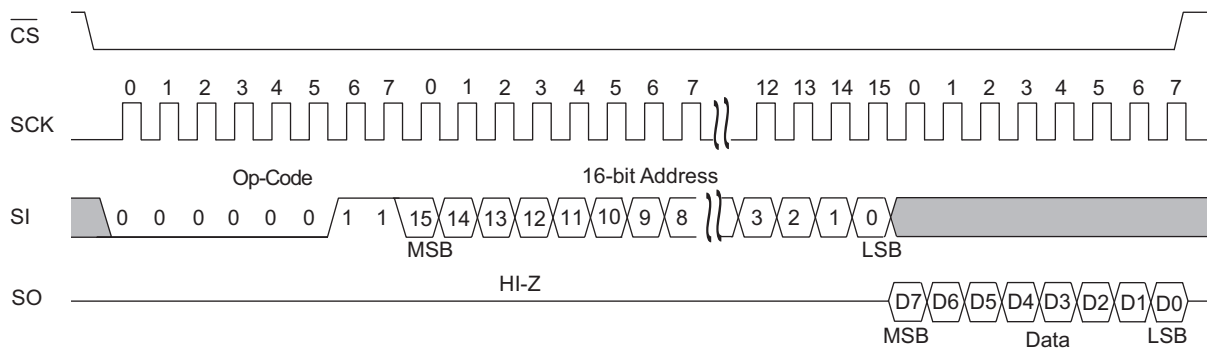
$\overline{CS}$

0 1 2 3 4 5 6 7 0 1 2 3 4 5 6 7 12 13 14 15 0 1 2 3 4 5 6 7

SCK

Op-Code

16-bit Address

SI 0 0 0 0 0 0 1 1 15 14 13 12 11 10 9 8 3 2 1 0

MSB

LSB

SO

HI-Z

D7 D6 D5 D4 D3 D2 D1 D0

MSB

Data

LSB